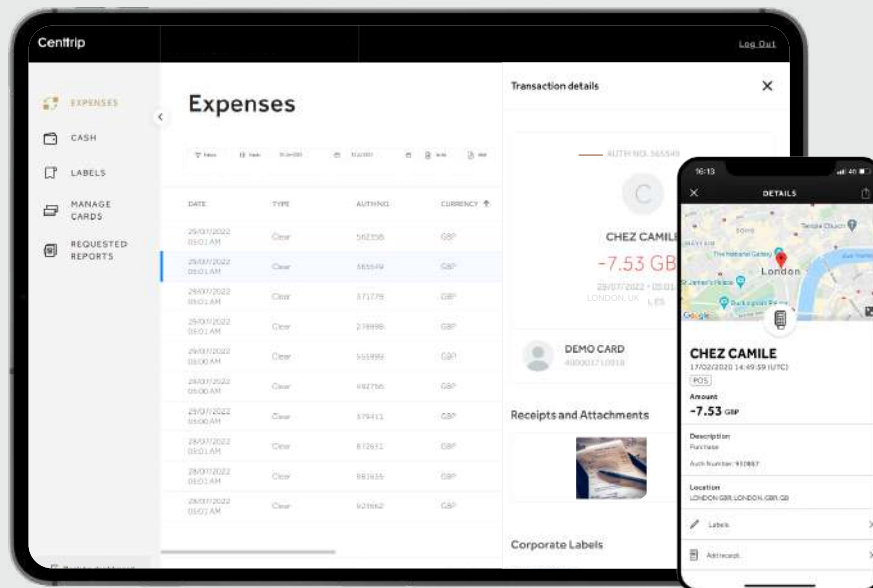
Centtrip

Log Out

EXPENSES

CASH

LABELS

MANAGE CARDS

REQUESTED REPORTS

Expenses

| DATE | TYPE | AUTH NO. | CURRENCY |
|---|---|---|---|
| 29/07/2022 05:01 AM | Clear | 582358 | GBP |
| 29/07/2022 05:01 AM | Clear | 365549 | GBP |
| 29/07/2022 05:01 AM | Clear | 371779 | GBP |
| 29/07/2022 05:01 AM | Clear | 278998 | GBP |
| 29/07/2022 05:00 AM | Clear | 555999 | GBP |
| 29/07/2022 05:00 AM | Clear | 492766 | GBP |
| 29/07/2022 05:00 AM | Clear | 379411 | GBP |
| 28/07/2022 05:01 AM | Clear | 872611 | GBP |
| 28/07/2022 05:01 AM | Clear | 881655 | GBP |
| 28/07/2022 05:01 AM | Clear | 621662 | GBP |

Transaction details

AUTH NO. 365549

C

CHEZ CAMILE

-7.53 GB

29/07/2022 • 05:01

LONDON, UK

DEMO CARD

Receipts and Attachments

Corporate Labels

16:13

DETAILS

London

Google

CHEZ CAMILE

17/02/2020 14:49:59 (UTC)

POS

Amount

-7.53 GBP

Description

Purchase

Auth Number: 937887

Location

LONDON GBR, LONDON, GBR, GB

Labels

Add receipt